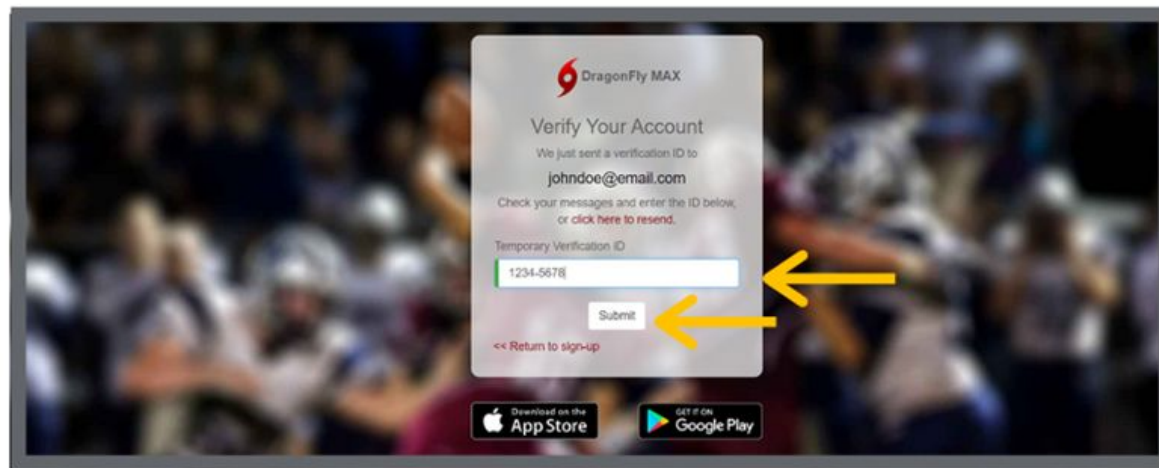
DragonFly MAX

Verify Your Account

We just sent a verification ID to

johndoe@email.com

Check your messages and enter the ID below, or click here to resend.

Temporary Verification ID

1234-5678

Submit

<< Return to sign-up

Download on the App Store

GET IT ON Google Play